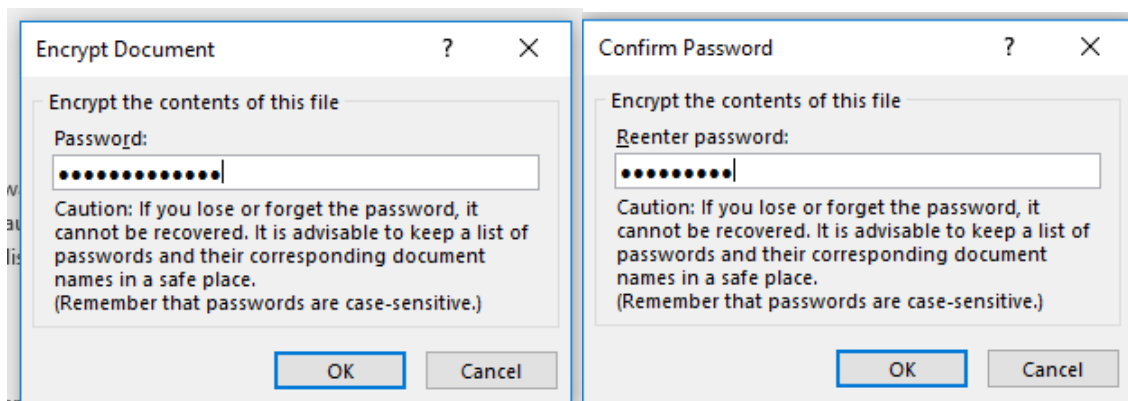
Encrypt Document

?

X

Encrypt the contents of this file

Password:

•••••••••••••

Caution: If you lose or forget the password, it cannot be recovered. It is advisable to keep a list of passwords and their corresponding document names in a safe place.
(Remember that passwords are case-sensitive.)

OK

Cancel

Confirm Password

?

X

Encrypt the contents of this file

Reenter password:

•••••••••

Caution: If you lose or forget the password, it cannot be recovered. It is advisable to keep a list of passwords and their corresponding document names in a safe place.
(Remember that passwords are case-sensitive.)

OK

Cancel